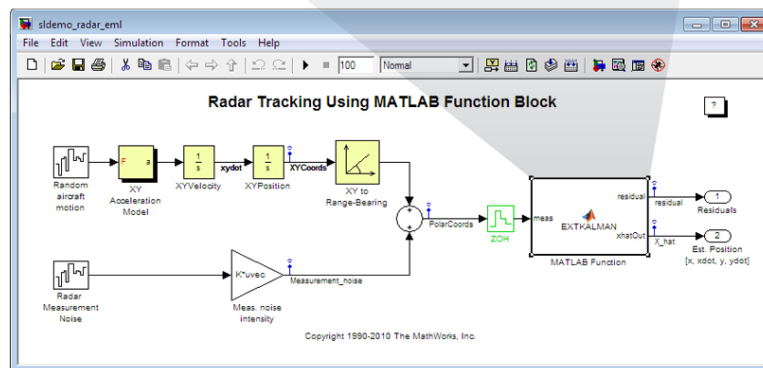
sldemo_radar_eml

File Edit View Simulation Format Tools Help

100 Normal

Radar Tracking Using MATLAB Function Block

?

Random aircraft motion

F a

XY Acceleration Model

$\frac{1}{s}$

XYVelocity

xydot

$\frac{1}{s}$

XYPosition

XYCoords

XY to Range-Bearing

PolarCoords

ZOH

meas

EXTKALMAN

residual

xhatOut

MATLAB Function

residual

1

Residuals

X_hat

2

Est. Position [x, xdot, y, ydot]

Radar Measurement Noise

K*uvec

Measurement_noise

Meas. noise intensity

Copyright 1990-2010 The MathWorks, Inc.